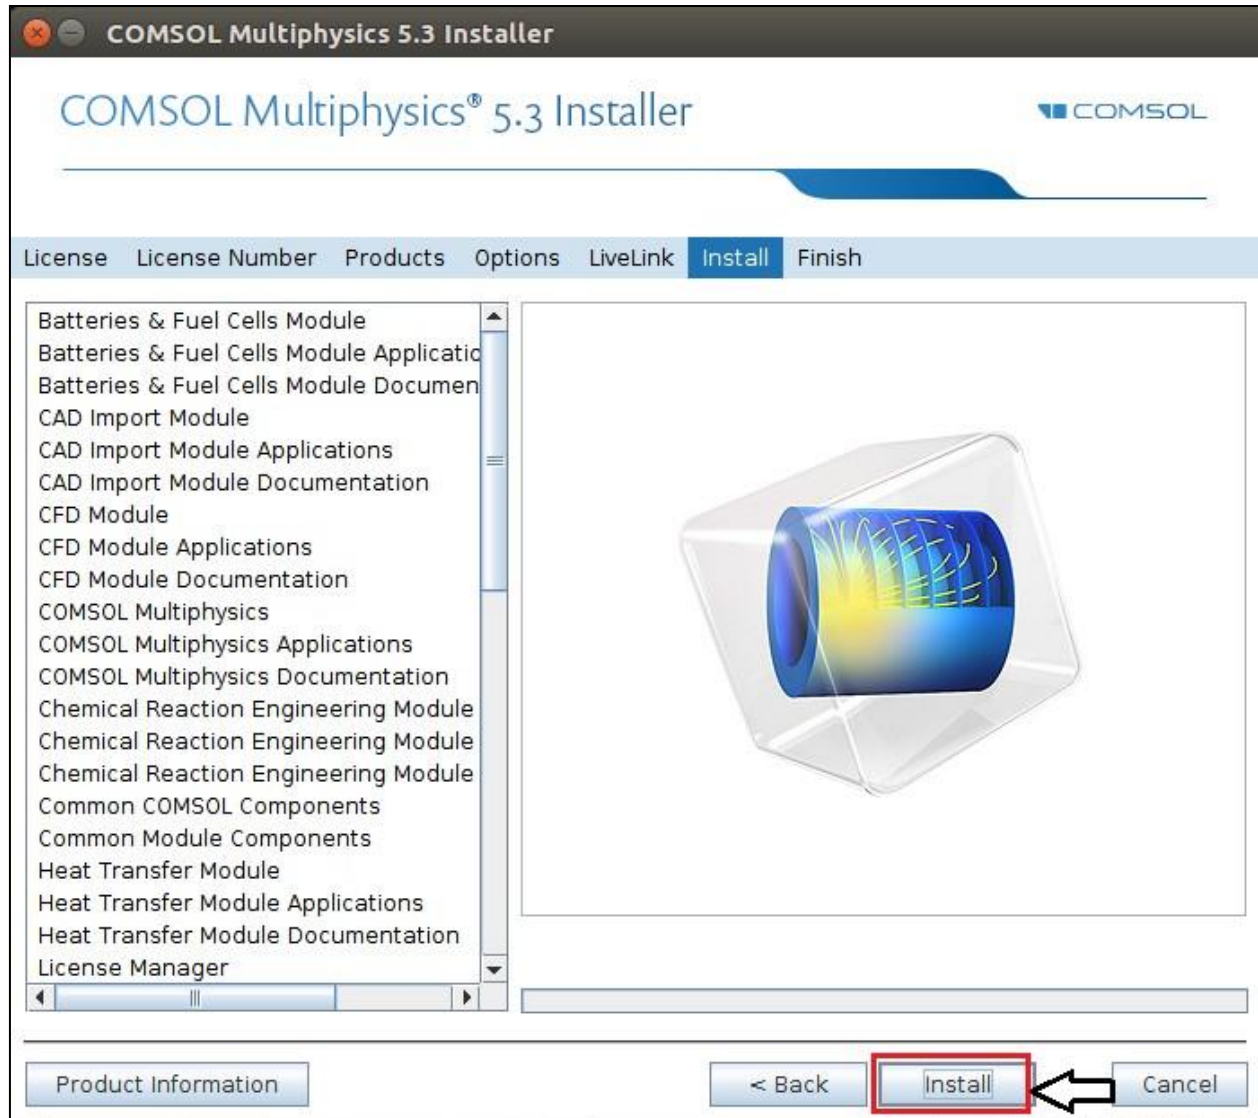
COMSOL Multiphysics 5.3 Installer

COMSOL Multiphysics® 5.3 Installer

COMSOL

License License Number Products Options LiveLink Install Finish

Batteries & Fuel Cells Module
Batteries & Fuel Cells Module Applicatio
Batteries & Fuel Cells Module Documen
CAD Import Module
CAD Import Module Applications
CAD Import Module Documentation
CFD Module
CFD Module Applications
CFD Module Documentation
COMSOL Multiphysics
COMSOL Multiphysics Applications
COMSOL Multiphysics Documentation
Chemical Reaction Engineering Module
Chemical Reaction Engineering Module
Chemical Reaction Engineering Module
Common COMSOL Components
Common Module Components
Heat Transfer Module
Heat Transfer Module Applications
Heat Transfer Module Documentation
License Manager

Product Information

< Back Install Cancel